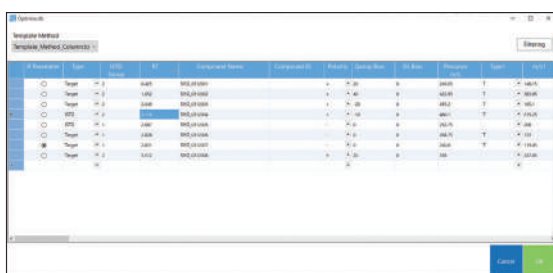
OptimizeRt

Template Method

Template_Method_Colorimetr

Filtering

| IS Reassignment | Type | SPDS Group | RT | Compound Name | Compound ID | Polarity | Gamut Bias | DD Bias | Precursor (m/z) | Type | m/z 1 |
|---|---|---|---|---|---|---|---|---|---|---|---|
| ○ | Target | 2 | 0.405 | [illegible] | | + | 20 | 0 | 344.05 | T | 148.15 |
| ○ | Target | 2 | 1.452 | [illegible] | | + | 40 | 0 | 423.05 | T | 383.05 |
| ○ | Target | 2 | 2.448 | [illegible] | | + | 20 | 0 | 495.2 | T | 165.1 |
| ○ | ISTD | 2 | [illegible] | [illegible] | | + | 10 | 0 | 484.1 | T | 215.25 |
| ○ | ISTD | 1 | 2.687 | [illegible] | | | 0 | 0 | 262.15 | | 208 |
| ○ | Target | 1 | 2.826 | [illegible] | | | 0 | 0 | 244.15 | T | 131 |
| ◉ | Target | 1 | 2.831 | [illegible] | | | 0 | 0 | 260.8 | T | 170.05 |
| ○ | Target | 2 | 3.412 | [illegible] | | + | 20 | 0 | 348 | | 337.05 |

Cancel

OK